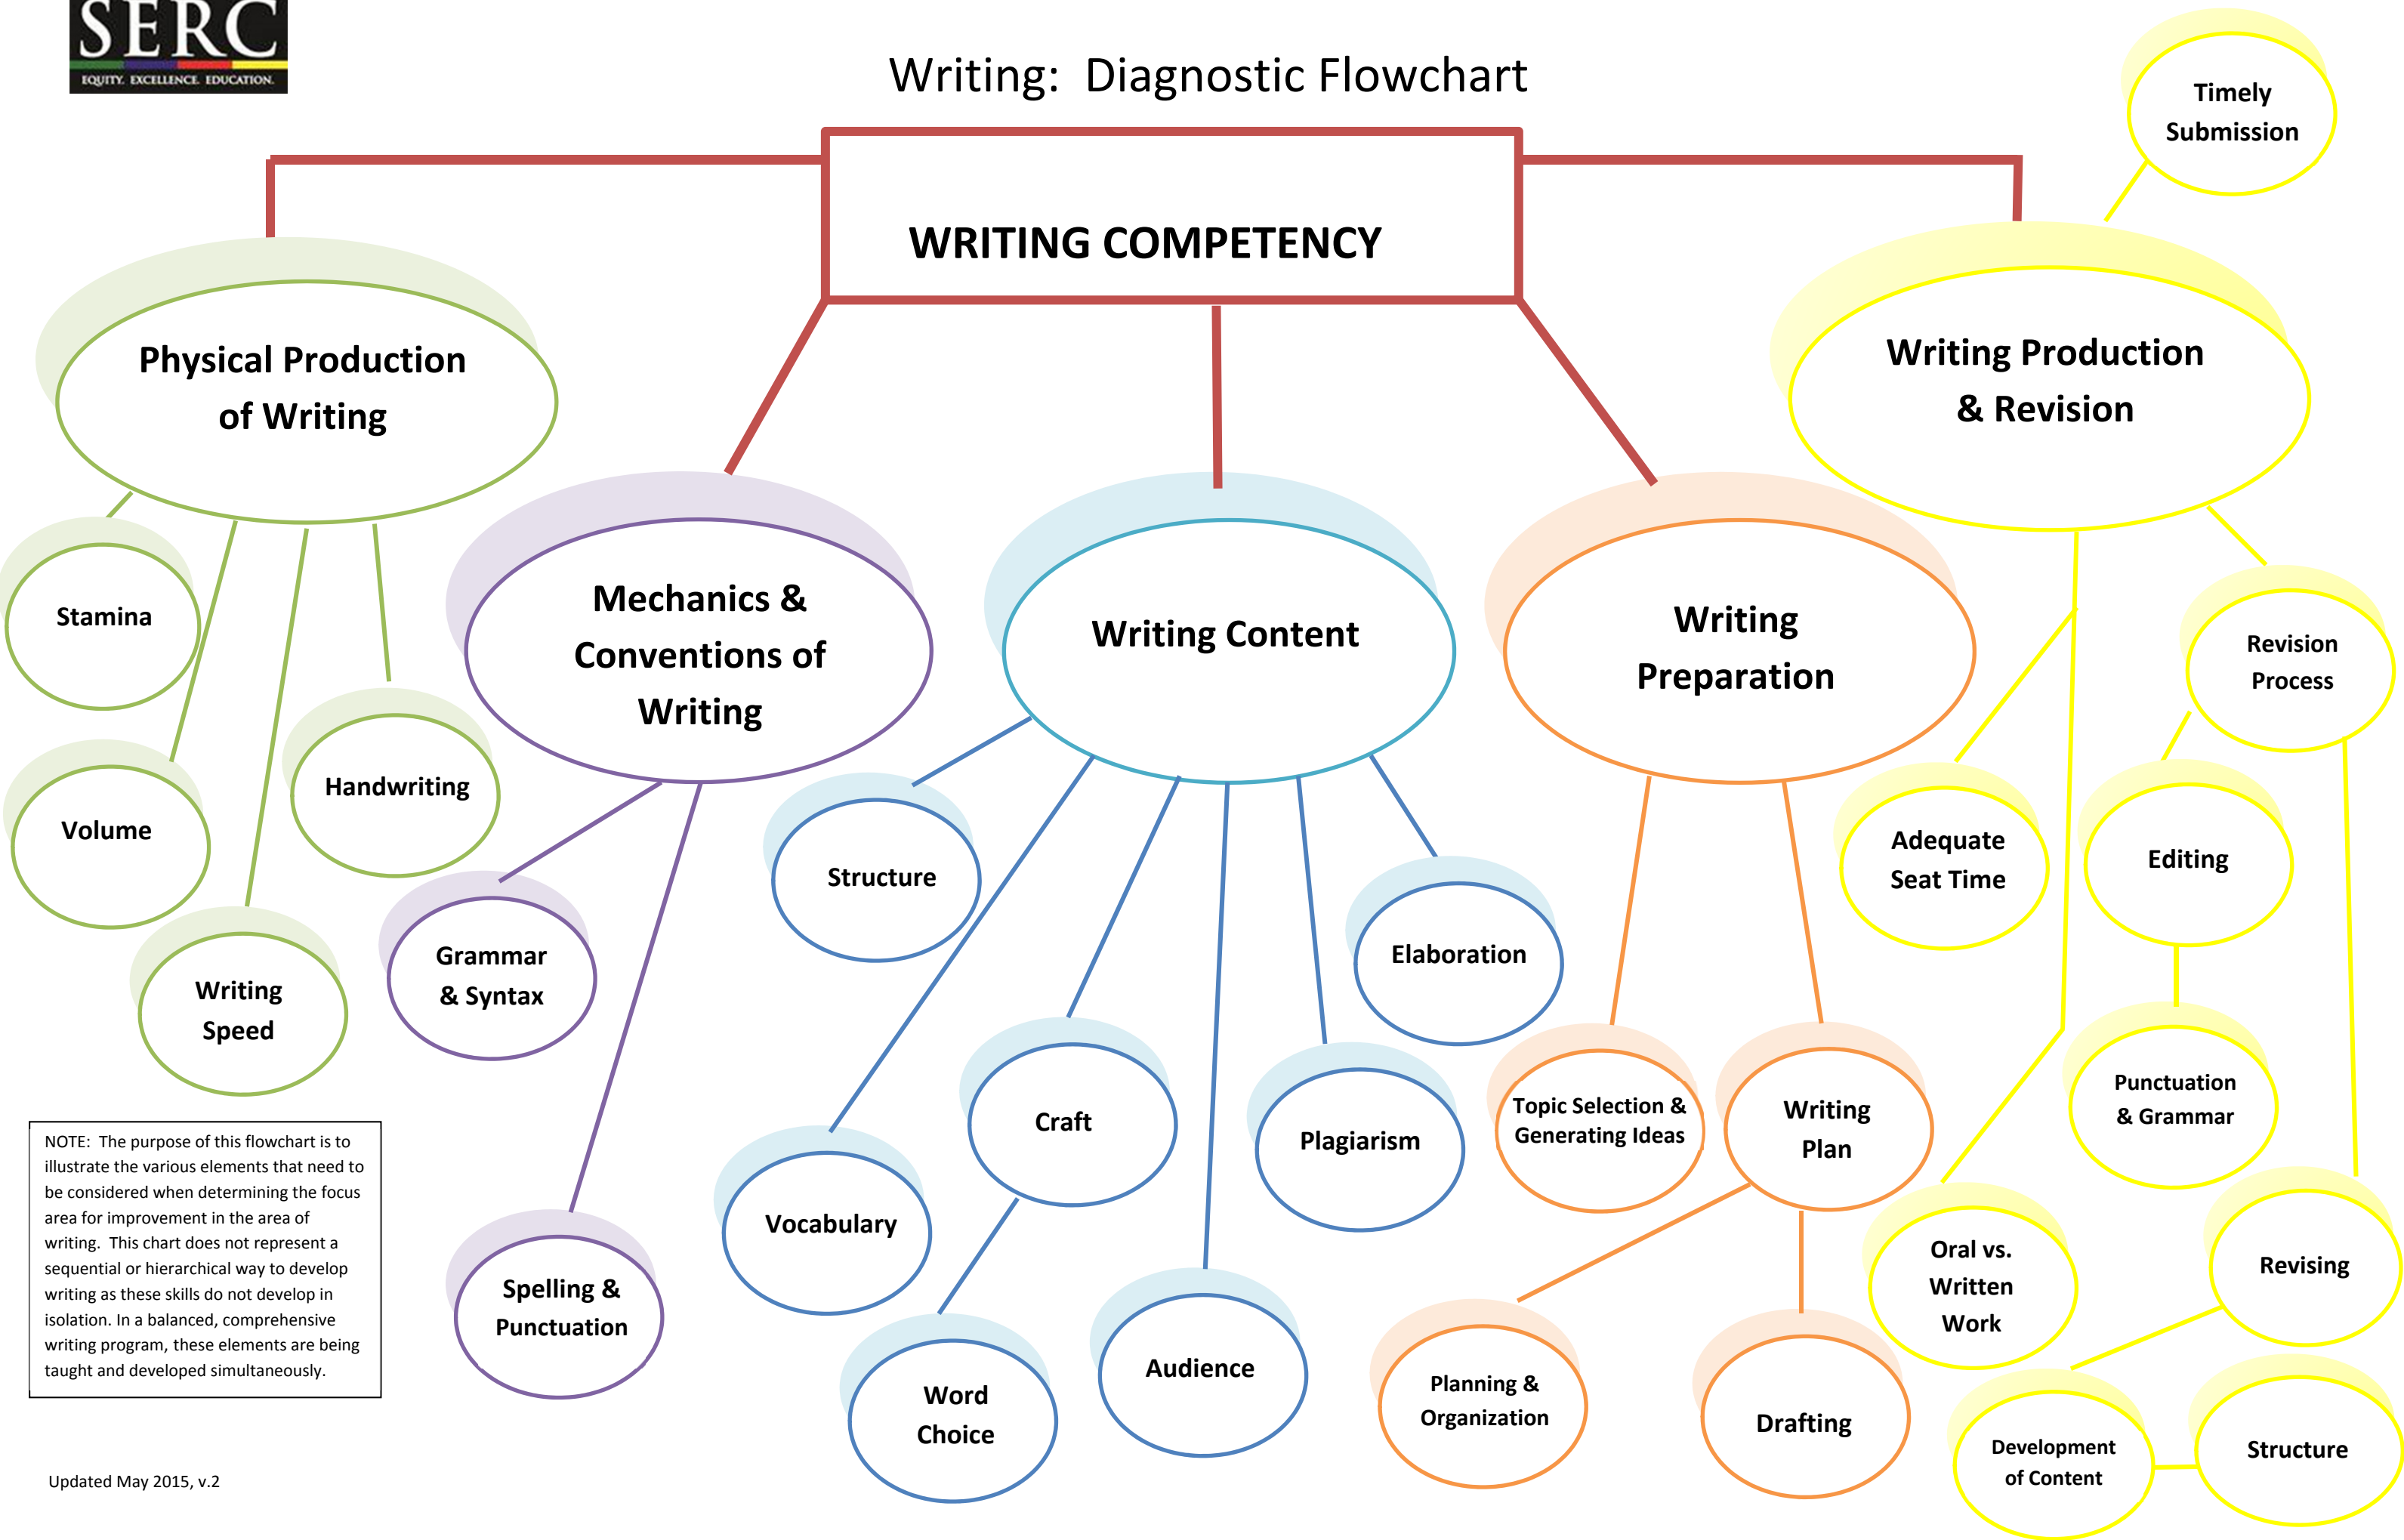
SERC
EQUITY. EXCELLENCE. EDUCATION.

Writing: Diagnostic Flowchart

WRITING COMPETENCY

Physical Production of Writing

Stamina

Volume

Handwriting

Writing Speed

Mechanics & Conventions of Writing

Grammar & Syntax

Spelling & Punctuation

Writing Content

Structure

Vocabulary

Craft

Word Choice

Audience

Plagiarism

Elaboration

Writing Preparation

Topic Selection & Generating Ideas

Writing Plan

Planning & Organization

Drafting

Writing Production & Revision

Timely Submission

Revision Process

Adequate Seat Time

Editing

Punctuation & Grammar

Oral vs. Written Work

Revising

Development of Content

Structure

NOTE: The purpose of this flowchart is to illustrate the various elements that need to be considered when determining the focus area for improvement in the area of writing. This chart does not represent a sequential or hierarchical way to develop writing as these skills do not develop in isolation. In a balanced, comprehensive writing program, these elements are being taught and developed simultaneously.

Updated May 2015, v.2